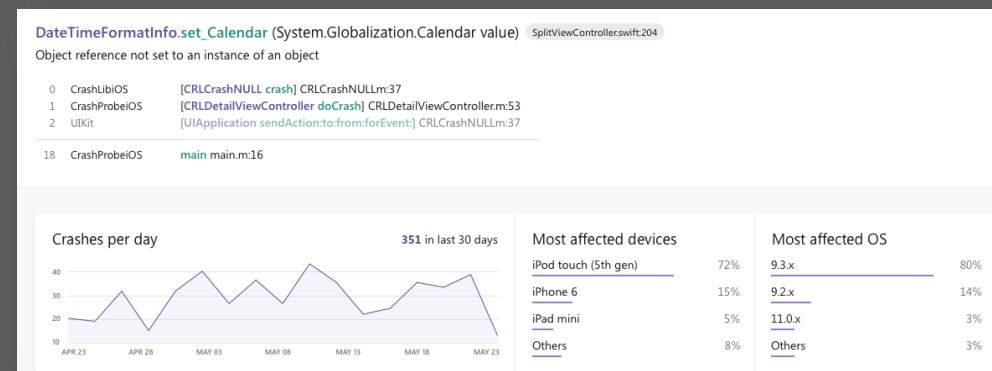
DateTimeFormatInfo.set_Calendar (System.Globalization.Calendar value) SplitViewController.swift:204
Object reference not set to an instance of an object

| | | |
|---|---|---|
| 0 | CrashLibiOS | [CRLCrashNULL crash] CRLCrashNULLm:37 |
| 1 | CrashProbeiOS | [CRLDetailViewController doCrash] CRLDetailViewController.m:53 |
| 2 | UIKit | [UIApplication sendAction:to:from:forEvent:] CRLCrashNULLm:37 |
| 18 | CrashProbeiOS | main main.m:16 |

Crashes per day

351 in last 30 days

40
30
20
10
APR 23 APR 28 MAY 03 MAY 08 MAY 13 MAY 18 MAY 23

Most affected devices

| | |
|---|---|
| iPod touch (5th gen) | 72% |
| iPhone 6 | 15% |
| iPad mini | 5% |
| Others | 8% |

Most affected OS

| | |
|---|---|
| 9.3.x | 80% |
| 9.2.x | 14% |
| 11.0.x | 3% |
| Others | 3% |